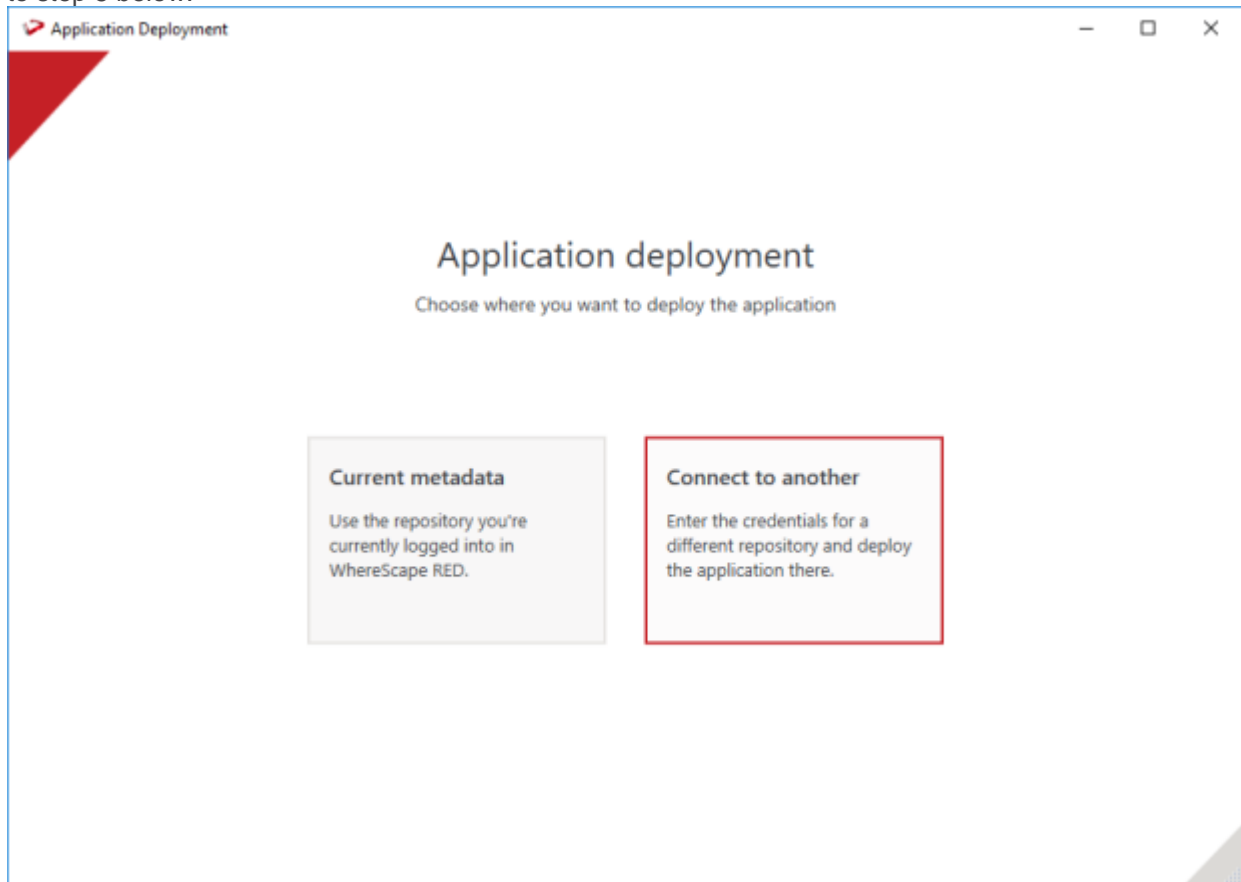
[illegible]

Application Deployment

Application deployment

Choose where you want to deploy the application

Current metadata

Use the repository you're currently logged into in WhereScape RED.

Connect to another

Enter the credentials for a different repository and deploy the application there.